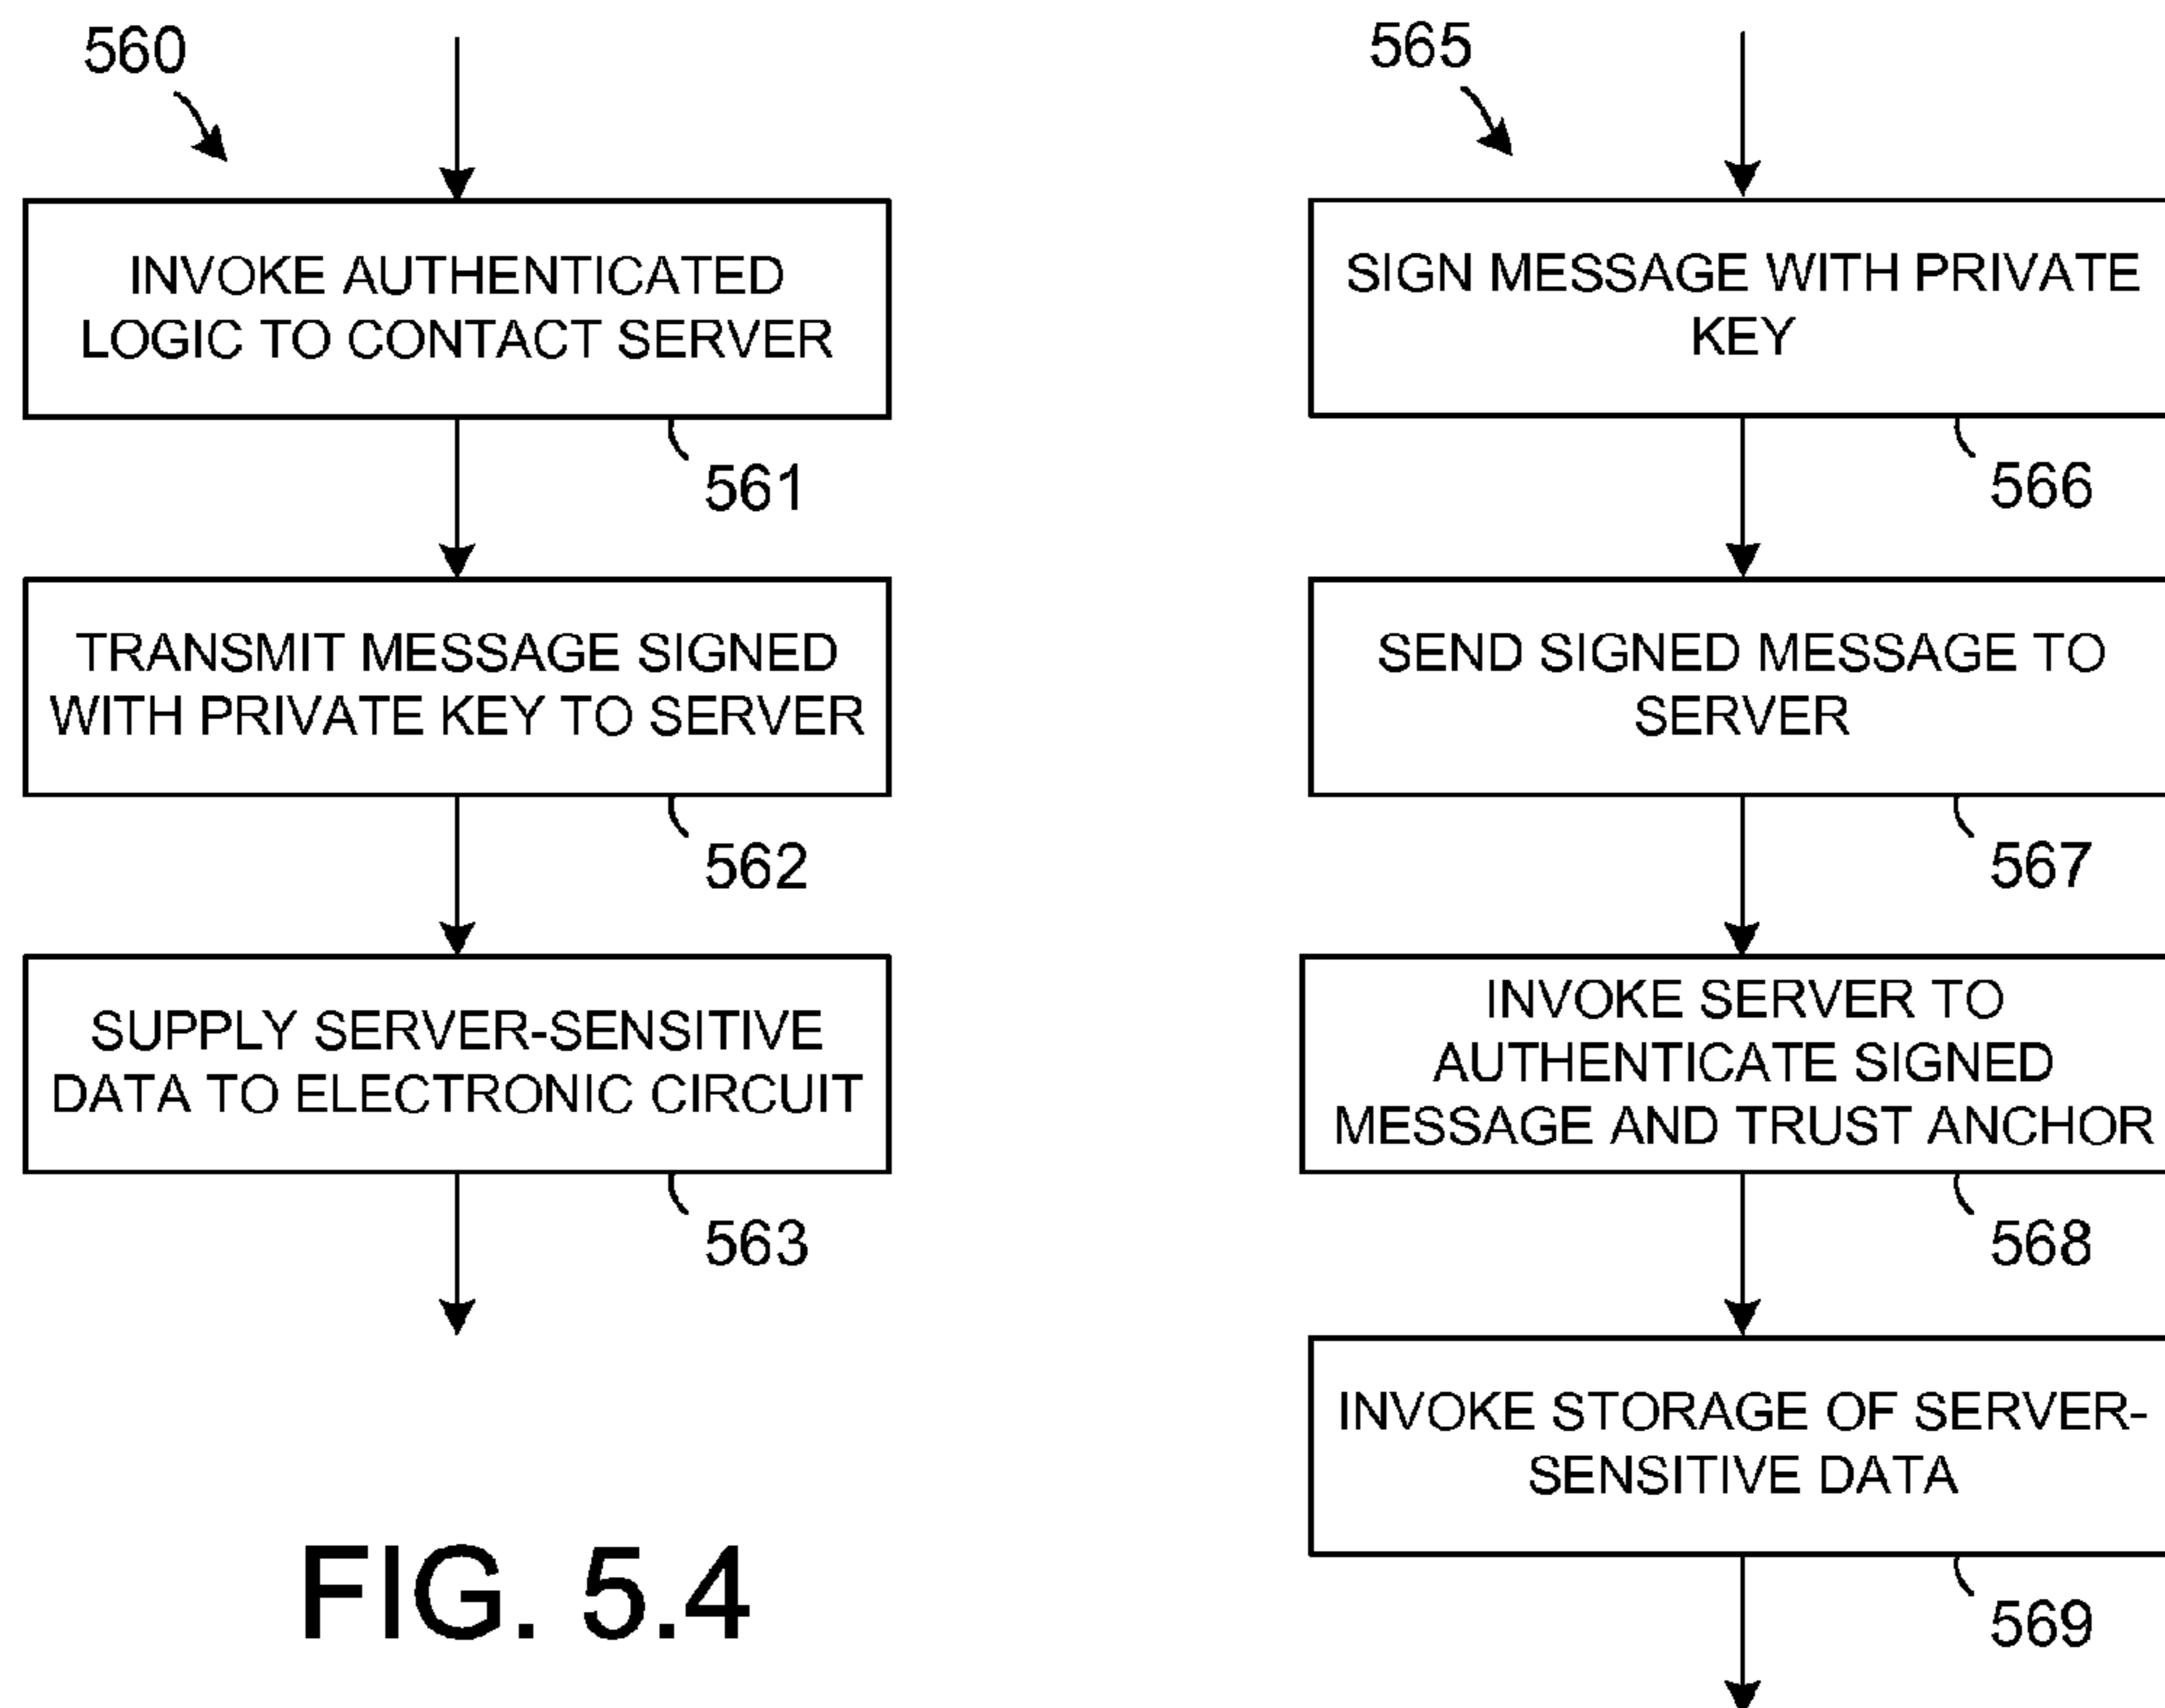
560

INVOKE AUTHENTICATED LOGIC TO CONTACT SERVER

561

TRANSMIT MESSAGE SIGNED WITH PRIVATE KEY TO SERVER

562

SUPPLY SERVER-SENSITIVE DATA TO ELECTRONIC CIRCUIT

563

FIG. 5.4

565

SIGN MESSAGE WITH PRIVATE KEY

566

SEND SIGNED MESSAGE TO SERVER

567

INVOKE SERVER TO AUTHENTICATE SIGNED MESSAGE AND TRUST ANCHOR

568

INVOKE STORAGE OF SERVER-SENSITIVE DATA

569